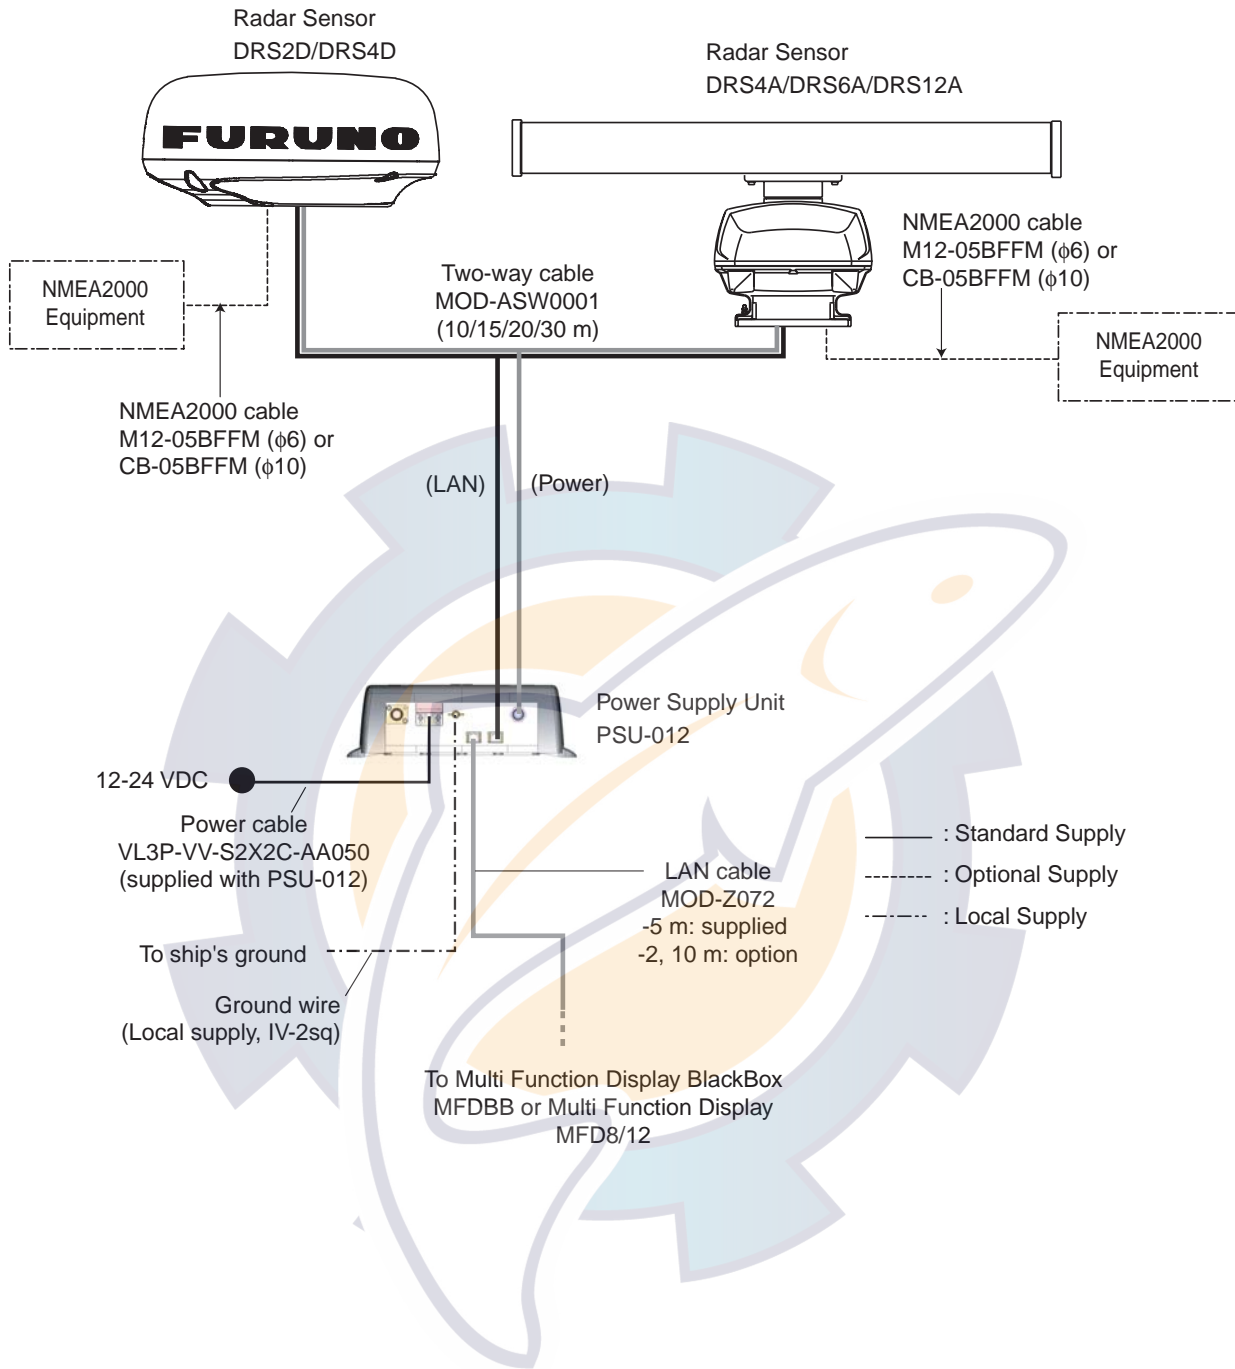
Radar Sensor
DRS2D/DRS4D

FURUNO

Radar Sensor
DRS4A/DRS6A/DRS12A

NMEA2000 cable
M12-05BFFM ($\phi$6) or
CB-05BFFM ($\phi$10)

NMEA2000
Equipment

Two-way cable
MOD-ASW0001
(10/15/20/30 m)

NMEA2000
Equipment

NMEA2000 cable
M12-05BFFM ($\phi$6) or
CB-05BFFM ($\phi$10)

(LAN)

(Power)

Power Supply Unit
PSU-012

12-24 VDC

Power cable
VL3P-VV-S2X2C-AA050
(supplied with PSU-012)

: Standard Supply
: Optional Supply
: Local Supply

LAN cable
MOD-Z072
-5 m: supplied
-2, 10 m: option

To ship's ground

Ground wire
(Local supply, IV-2sq)

To Multi Function Display BlackBox
MFDBB or Multi Function Display
MFD8/12